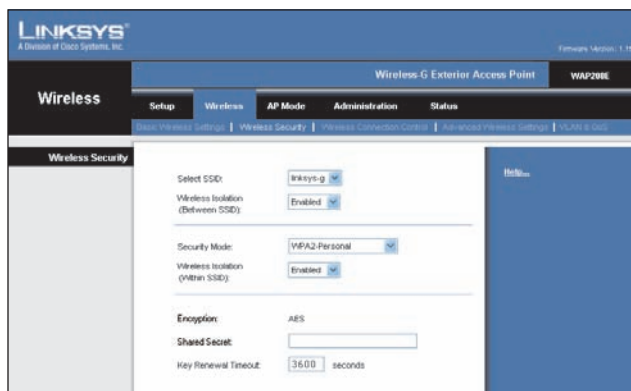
LINKSYS®
A Division of Cisco Systems, Inc.

Firmware Version: 1.1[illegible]

Wireless-G Exterior Access Point | WAP200E

Wireless

Setup | Wireless | AP Mode | Administration | Status

Basic Wireless Settings | Wireless Security | Wireless Connection Control | Advanced Wireless Settings | VLAN & QoS

Wireless Security

Select SSID: linksys-g

Wireless Isolation (Between SSID): Enabled

Security Mode: WPA2-Personal

Wireless Isolation (Within SSID): Enabled

Encryption: AES

Shared Secret:

Key Renewal Timeout: 3600 seconds

Help...